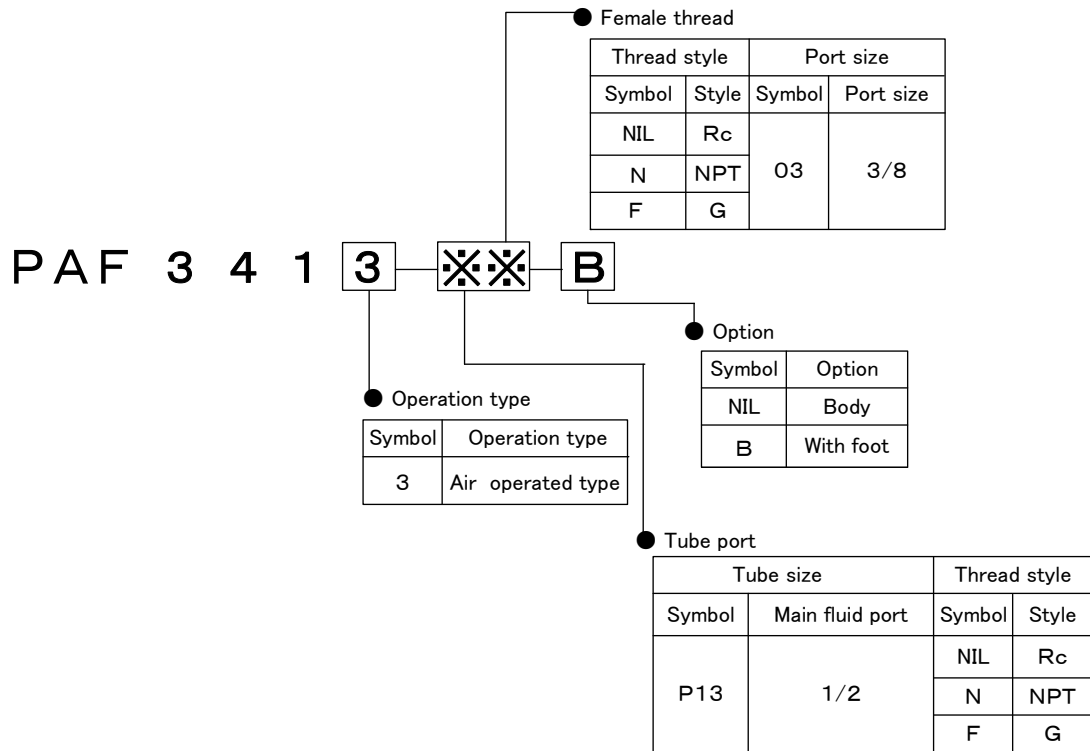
Female thread

| Thread style | | Port size | |
|---|---|---|---|
| Symbol | Style | Symbol | Port size |
| NIL | Rc | 03 | 3/8 |
| N | NPT | | |
| F | G | | |

PAF 3 4 1 3 ※※ B

Option

| Symbol | Option |
|---|---|
| NIL | Body |
| B | With foot |

Operation type

| Symbol | Operation type |
|---|---|
| 3 | Air operated type |

Tube port

| Tube size | | Thread style | |
|---|---|---|---|
| Symbol | Main fluid port | Symbol | Style |
| P13 | 1/2 | NIL | Rc |
| | | N | NPT |
| | | F | G |